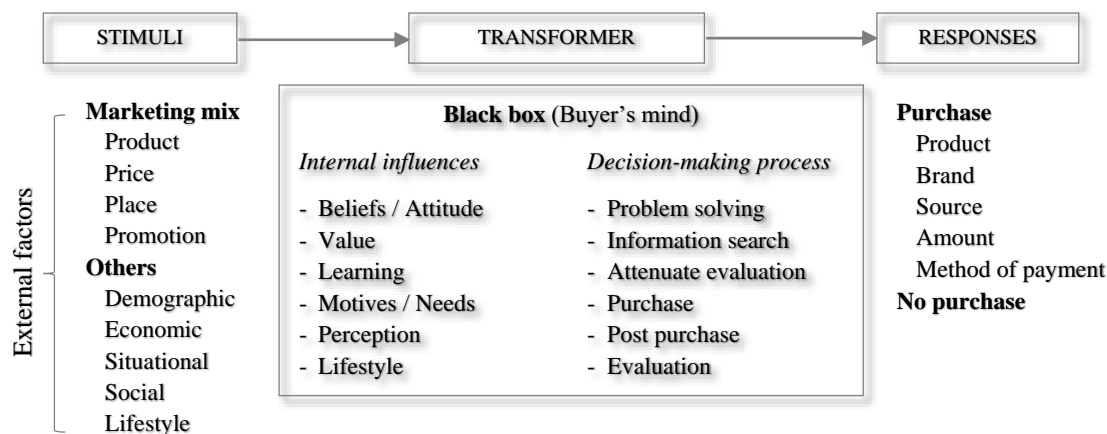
STIMULI

TRANSFORMER

RESPONSES

External factors

**Marketing mix**
Product
Price
Place
Promotion
**Others**
Demographic
Economic
Situational
Social
Lifestyle

**Black box** (Buyer's mind)

*Internal influences*
- Beliefs / Attitude
- Value
- Learning
- Motives / Needs
- Perception
- Lifestyle

*Decision-making process*
- Problem solving
- Information search
- Attenuate evaluation
- Purchase
- Post purchase
- Evaluation

**Purchase**
Product
Brand
Source
Amount
Method of payment
**No purchase**